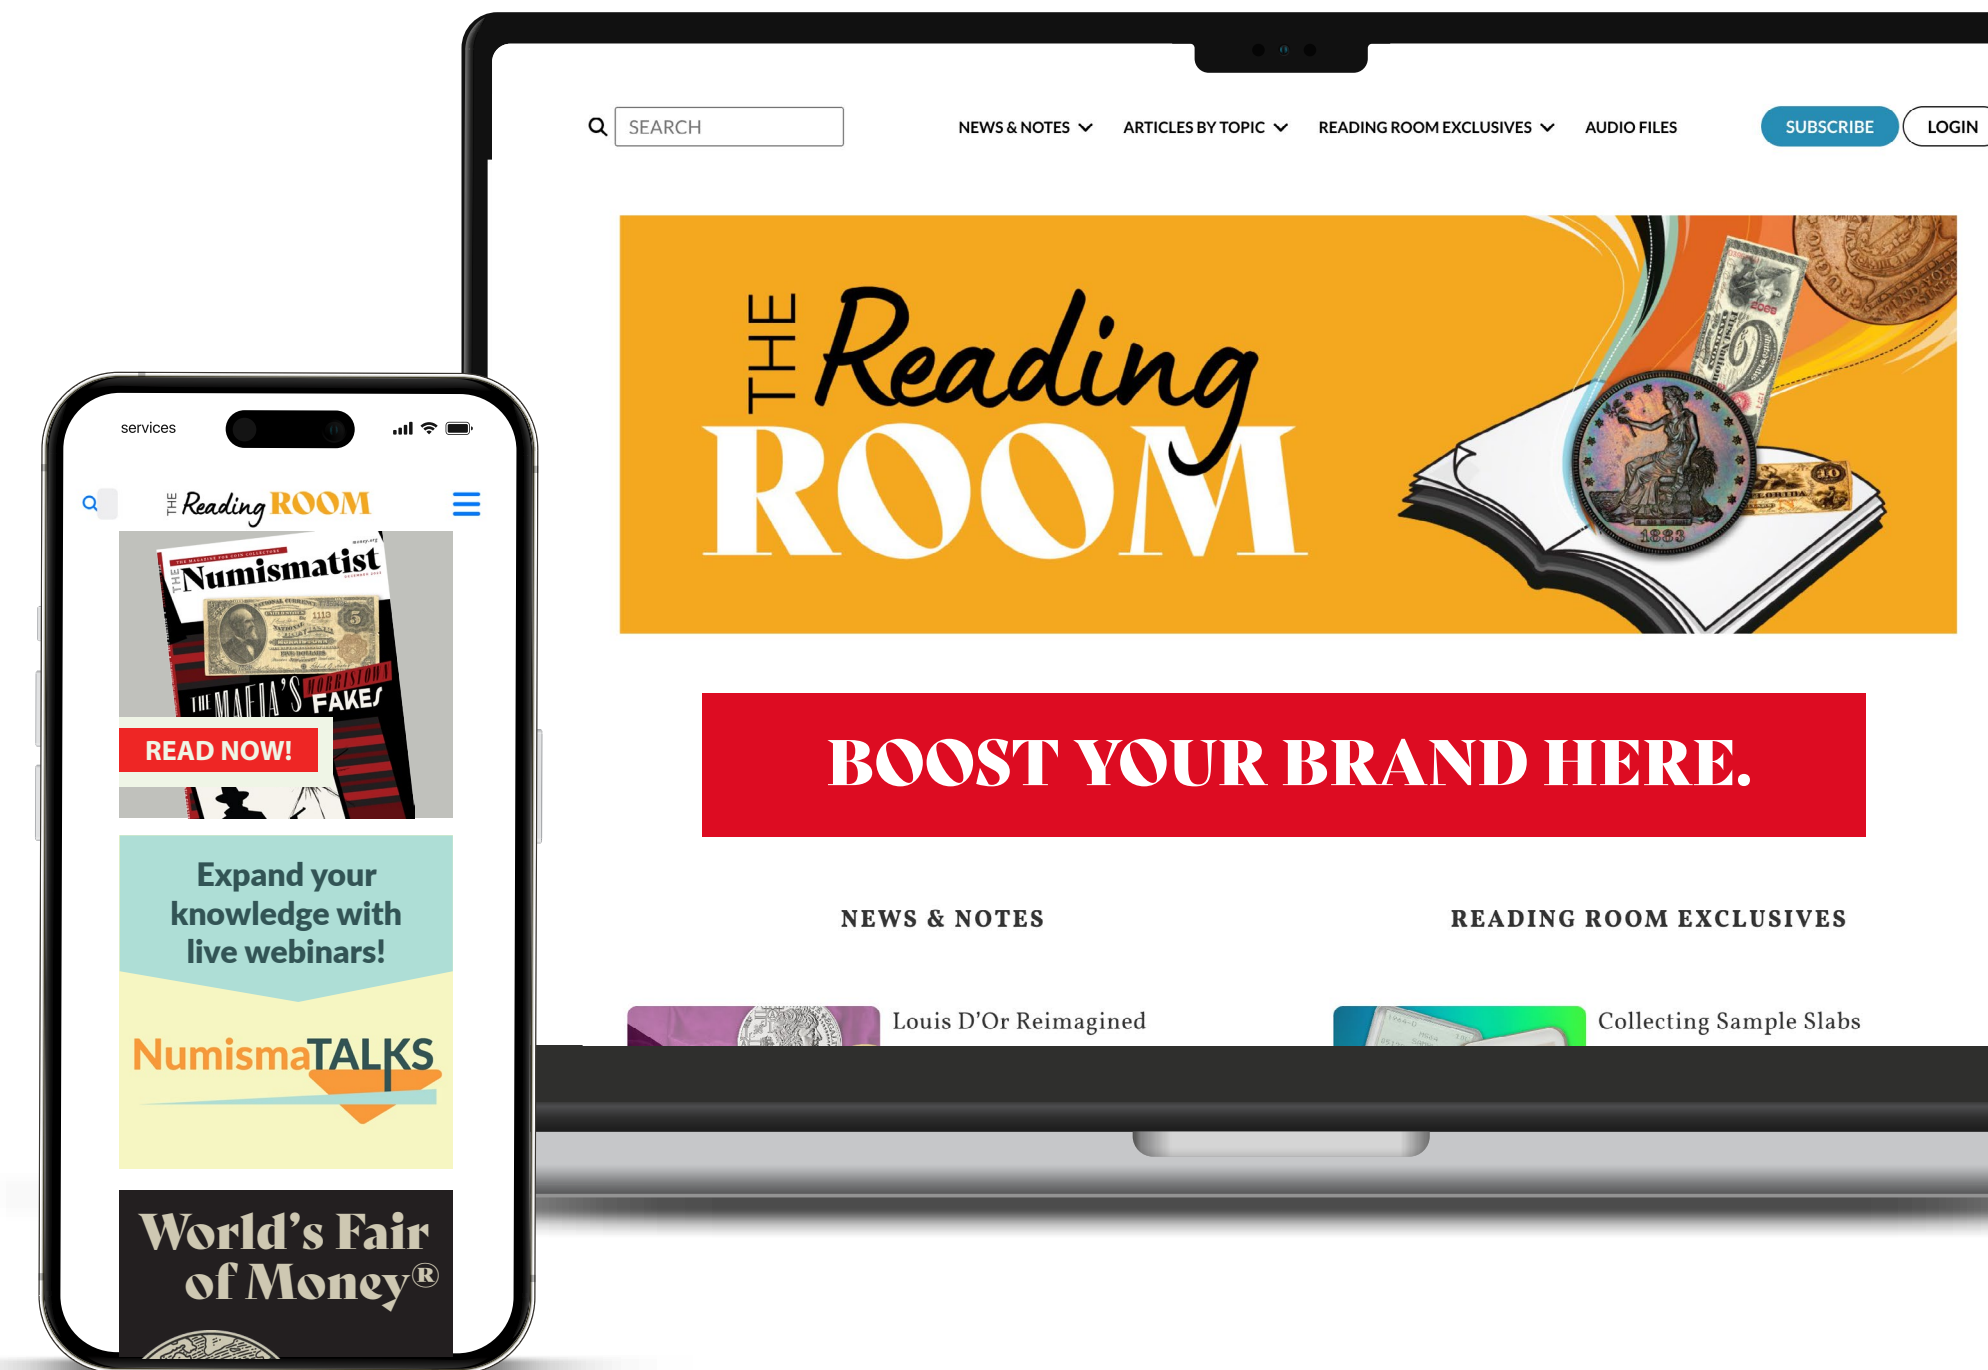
SEARCH

NEWS & NOTES

ARTICLES BY TOPIC

READING ROOM EXCLUSIVES

AUDIO FILES

SUBSCRIBE

LOGIN

THE Reading ROOM

1883

BOOST YOUR BRAND HERE.

NEWS & NOTES

READING ROOM EXCLUSIVES

Louis D'Or Reimagined

Collecting Sample Slabs

services

THE Reading ROOM

THE Numismatist

THE MAFIA'S MORRISTOWN FAKES

READ NOW!

Expand your knowledge with live webinars!

NumismaTALKS

World's Fair of Money®